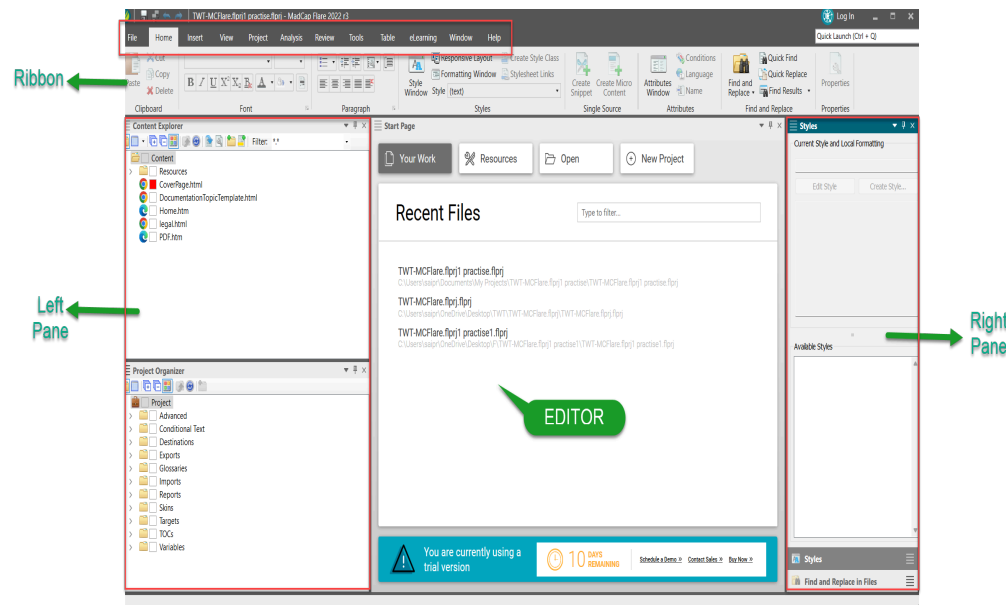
TWT-MCFlare.flprj1 practise.flprj - MadCap Flare 2022 r3

Log In

File Home Insert View Project Analysis Review Tools Table eLearning Window Help

Quick Launch (Ctrl + Q)

Ribbon

Paste Cut Copy Delete
Clipboard

B I U X X₂ A
Font

Paragraph

Style Window Responsive Layout Formatting Window Style (text) Create Style Class Stylesheet Links
Styles

Create Snippet Create Micro Content
Single Source

Attributes Window Conditions Language Name
Attributes

Find and Replace Quick Find Quick Replace Find Results
Find and Replace

Properties
Properties

Content Explorer
Filter: ' '
Content
Resources
CoverPage.html
DocumentationTopicTemplate.html
Home.htm
legal.html
PDF.htm

Left Pane

Project Organizer
Project
Advanced
Conditional Text
Destinations
Exports
Glossaries
Imports
Reports
Skins
Targets
TOCs
Variables

Start Page

Your Work Resources Open New Project

Recent Files

Type to filter...

TWT-MCFlare.flprj1 practise.flprj
C:\Users\sapr\Documents\My Projects\TWT-MCFlare.flprj1 practise\TWT-MCFlare.flprj1 practise.flprj

TWT-MCFlare.flprj.flprj
C:\Users\sapr\OneDrive\Desktop\TWT\TWT-MCFlare.flprj\TWT-MCFlare.flprj.flprj

TWT-MCFlare.flprj1 practise1.flprj
C:\Users\sapr\OneDrive\Desktop\F\TWT-MCFlare.flprj1 practise1\TWT-MCFlare.flprj1 practise1.flprj

EDITOR

You are currently using a trial version

10 DAYS REMAINING

Schedule a Demo » Contact Sales » Buy Now »

Styles
Current Style and Local Formatting
Edit Style Create Style...
Available Styles

Right Pane

Styles
Find and Replace in Files